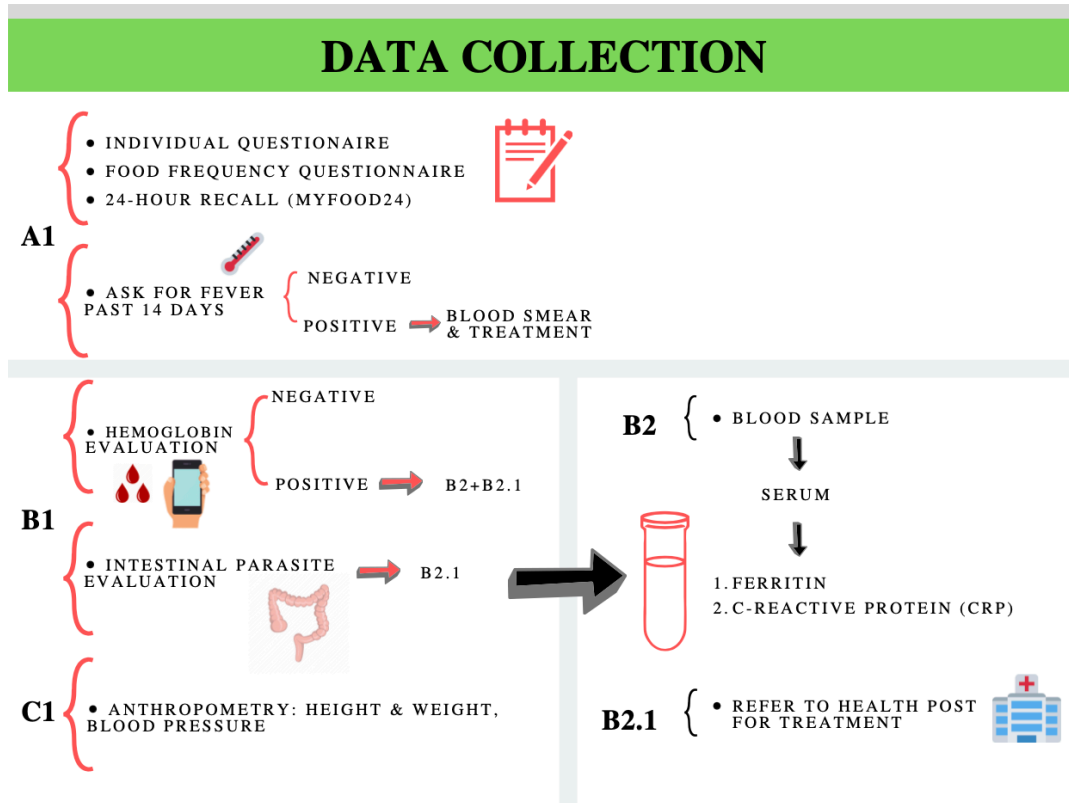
DATA COLLECTION

A1

• INDIVIDUAL QUESTIONAIRE
• FOOD FREQUENCY QUESTIONNAIRE
• 24-HOUR RECALL (MYFOOD24)

• ASK FOR FEVER PAST 14 DAYS

NEGATIVE

POSITIVE → BLOOD SMEAR & TREATMENT

B1

• HEMOGLOBIN EVALUATION

NEGATIVE

POSITIVE → B2+B2.1

• INTESTINAL PARASITE EVALUATION → B2.1

C1

• ANTHROPOMETRY: HEIGHT & WEIGHT, BLOOD PRESSURE

B2

• BLOOD SAMPLE

SERUM

1. FERRITIN
2. C-REACTIVE PROTEIN (CRP)

B2.1

• REFER TO HEALTH POST FOR TREATMENT